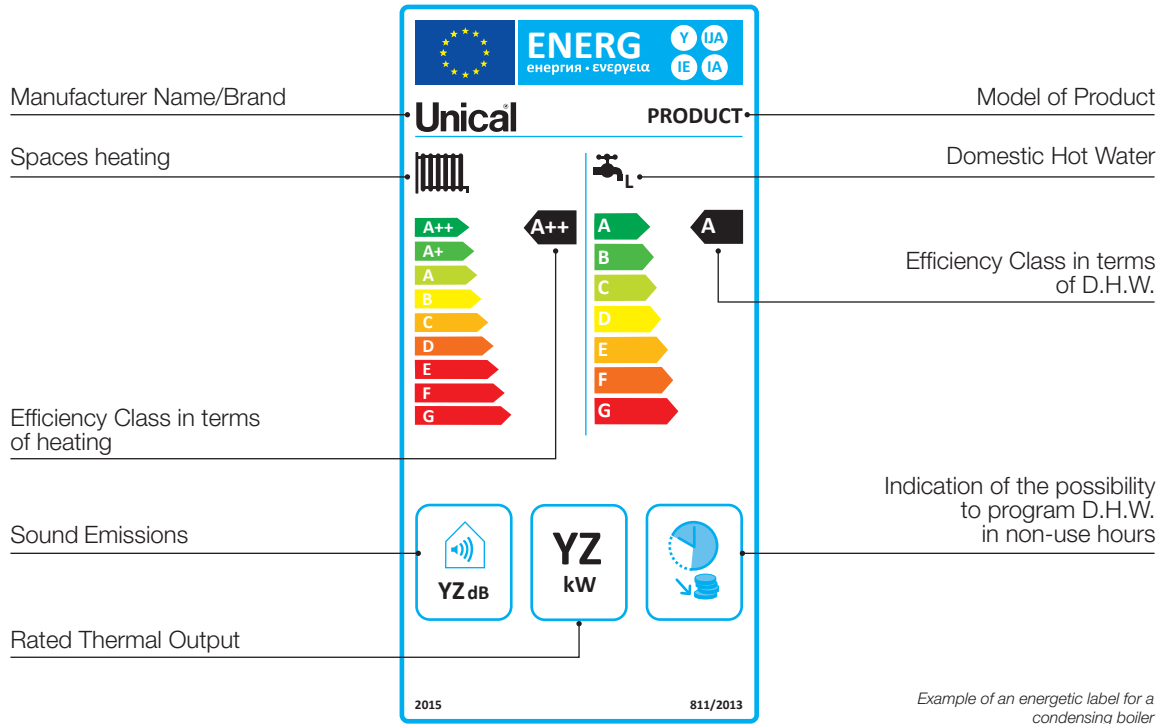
ENERG
енергия · ενεργεια
Y IJA
IE IA

Manufacturer Name/Brand
Unical
PRODUCT
Model of Product

Spaces heating
Domestic Hot Water
L

A++
A+
A
B
C
D
E
F
G
A++

A
B
C
D
E
F
G
A

Efficiency Class in terms of D.H.W.

Efficiency Class in terms of heating

Indication of the possibility to program D.H.W. in non-use hours

Sound Emissions
YZ dB
YZ
kW

Rated Thermal Output

2015
811/2013

Example of an energetic label for a condensing boiler